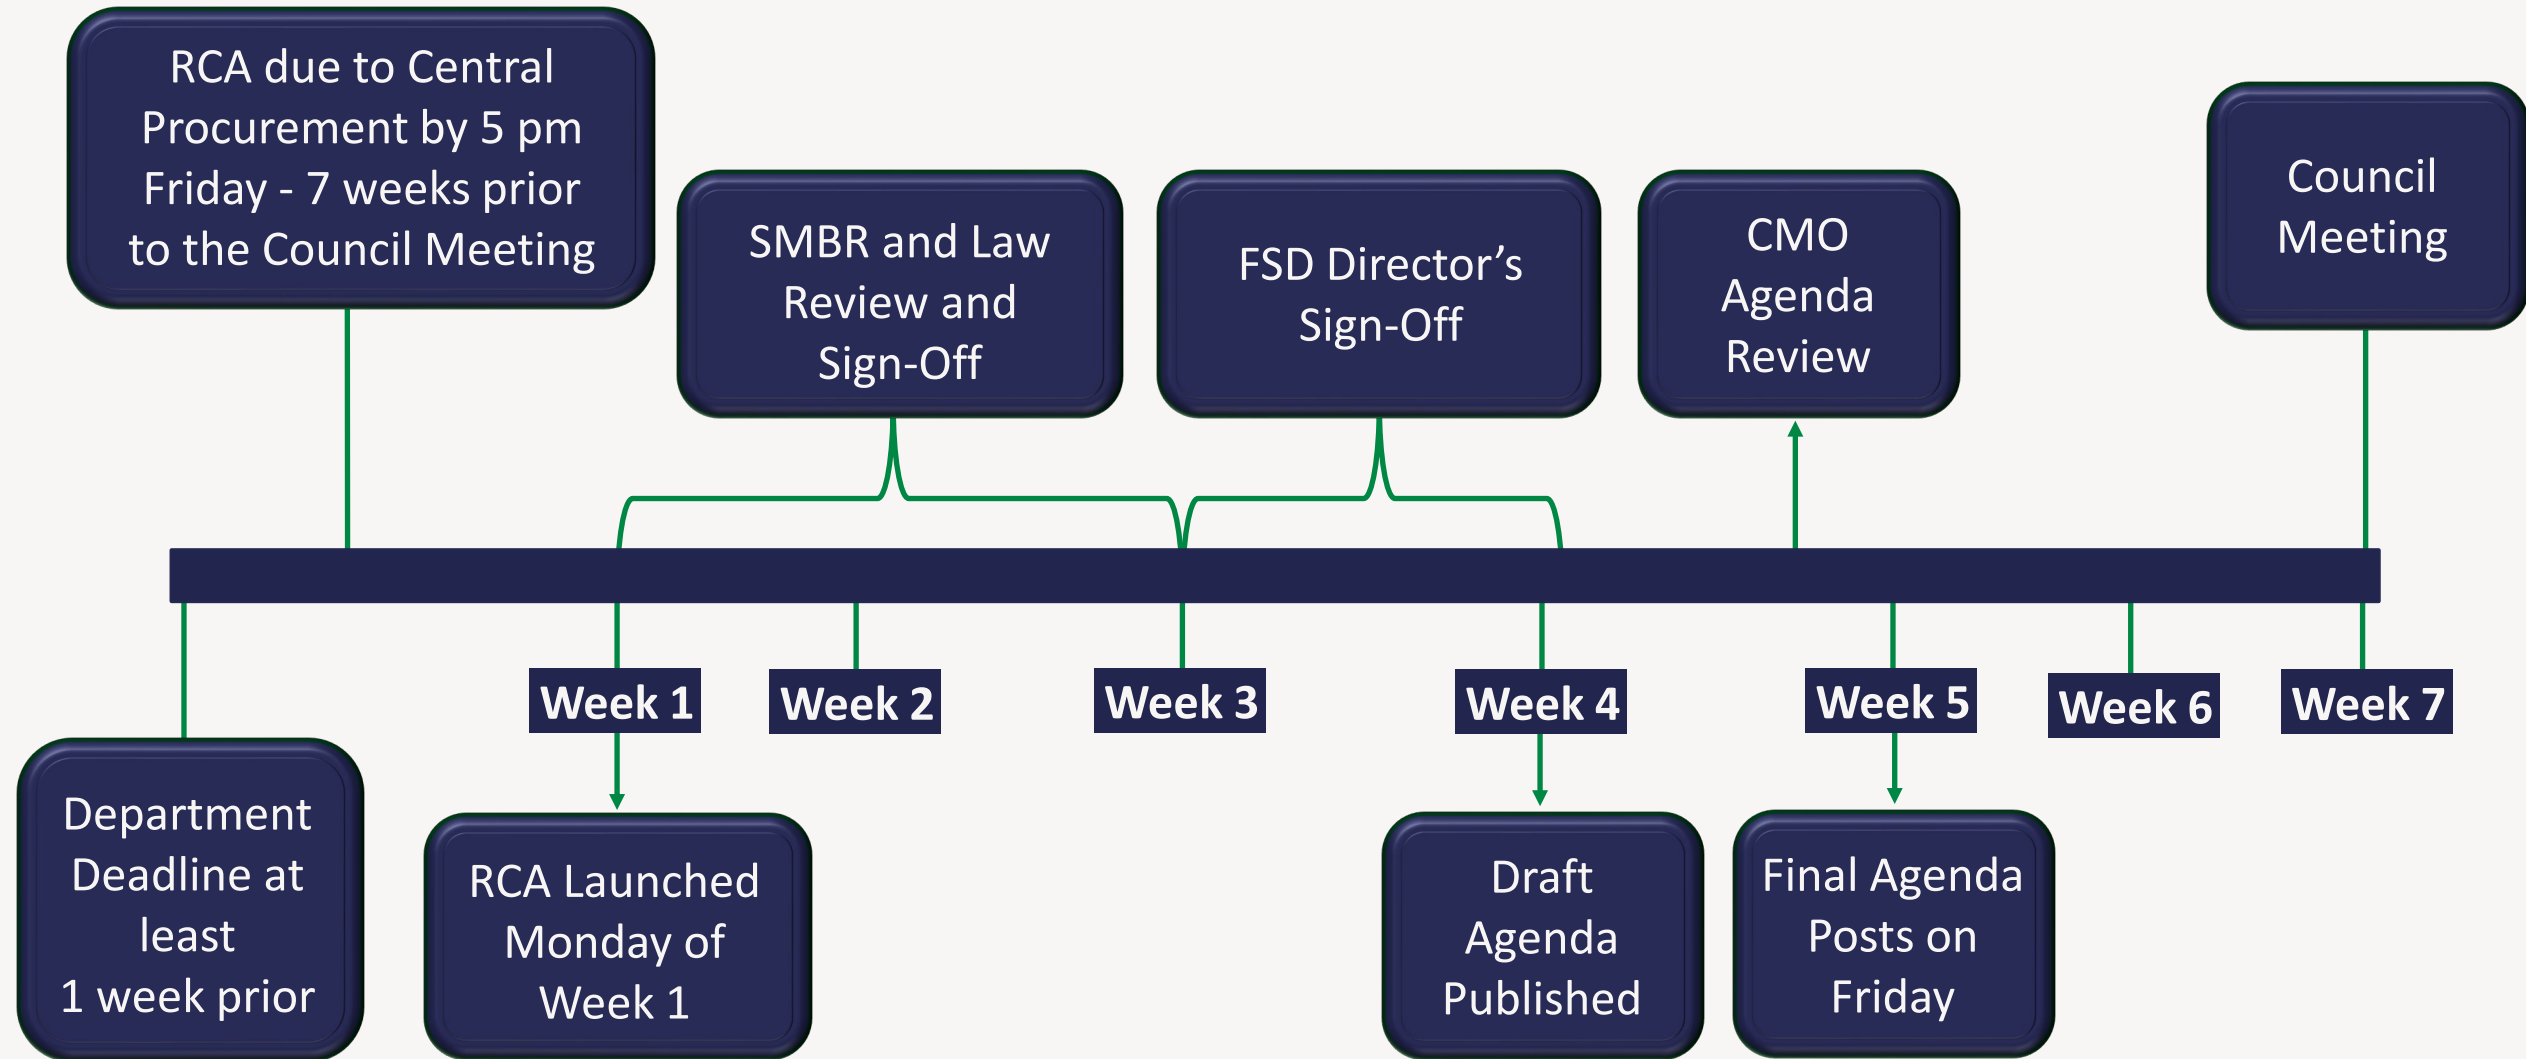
RCA due to Central Procurement by 5 pm Friday - 7 weeks prior to the Council Meeting

SMBR and Law Review and Sign-Off

FSD Director's Sign-Off

CMO Agenda Review

Council Meeting

Week 1

Week 2

Week 3

Week 4

Week 5

Week 6

Week 7

Department Deadline at least 1 week prior

RCA Launched Monday of Week 1

Draft Agenda Published

Final Agenda Posts on Friday